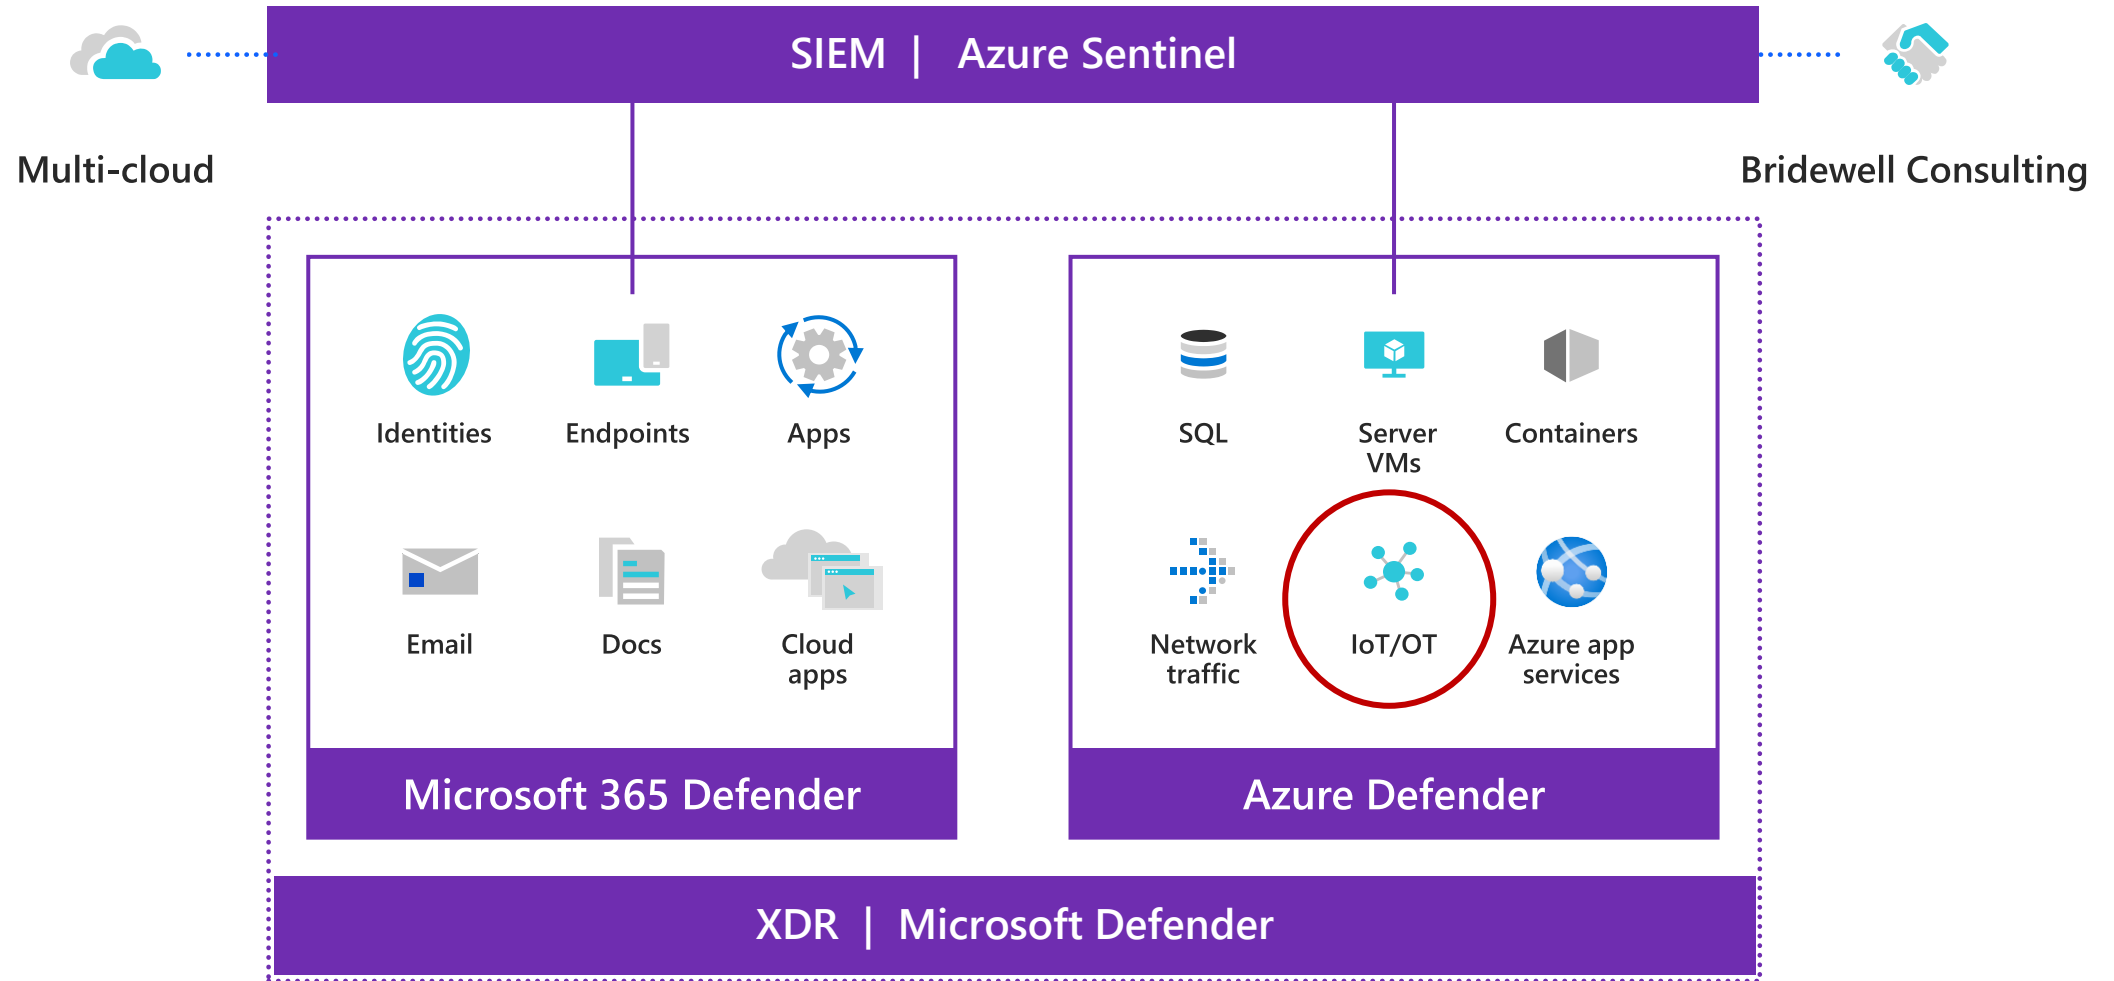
SIEM | Azure Sentinel

Multi-cloud

Bridewell Consulting

Identities

Endpoints

Apps

Email

Docs

Cloud apps

Microsoft 365 Defender

SQL

Server VMs

Containers

Network traffic

IoT/OT

Azure app services

Azure Defender

XDR | Microsoft Defender